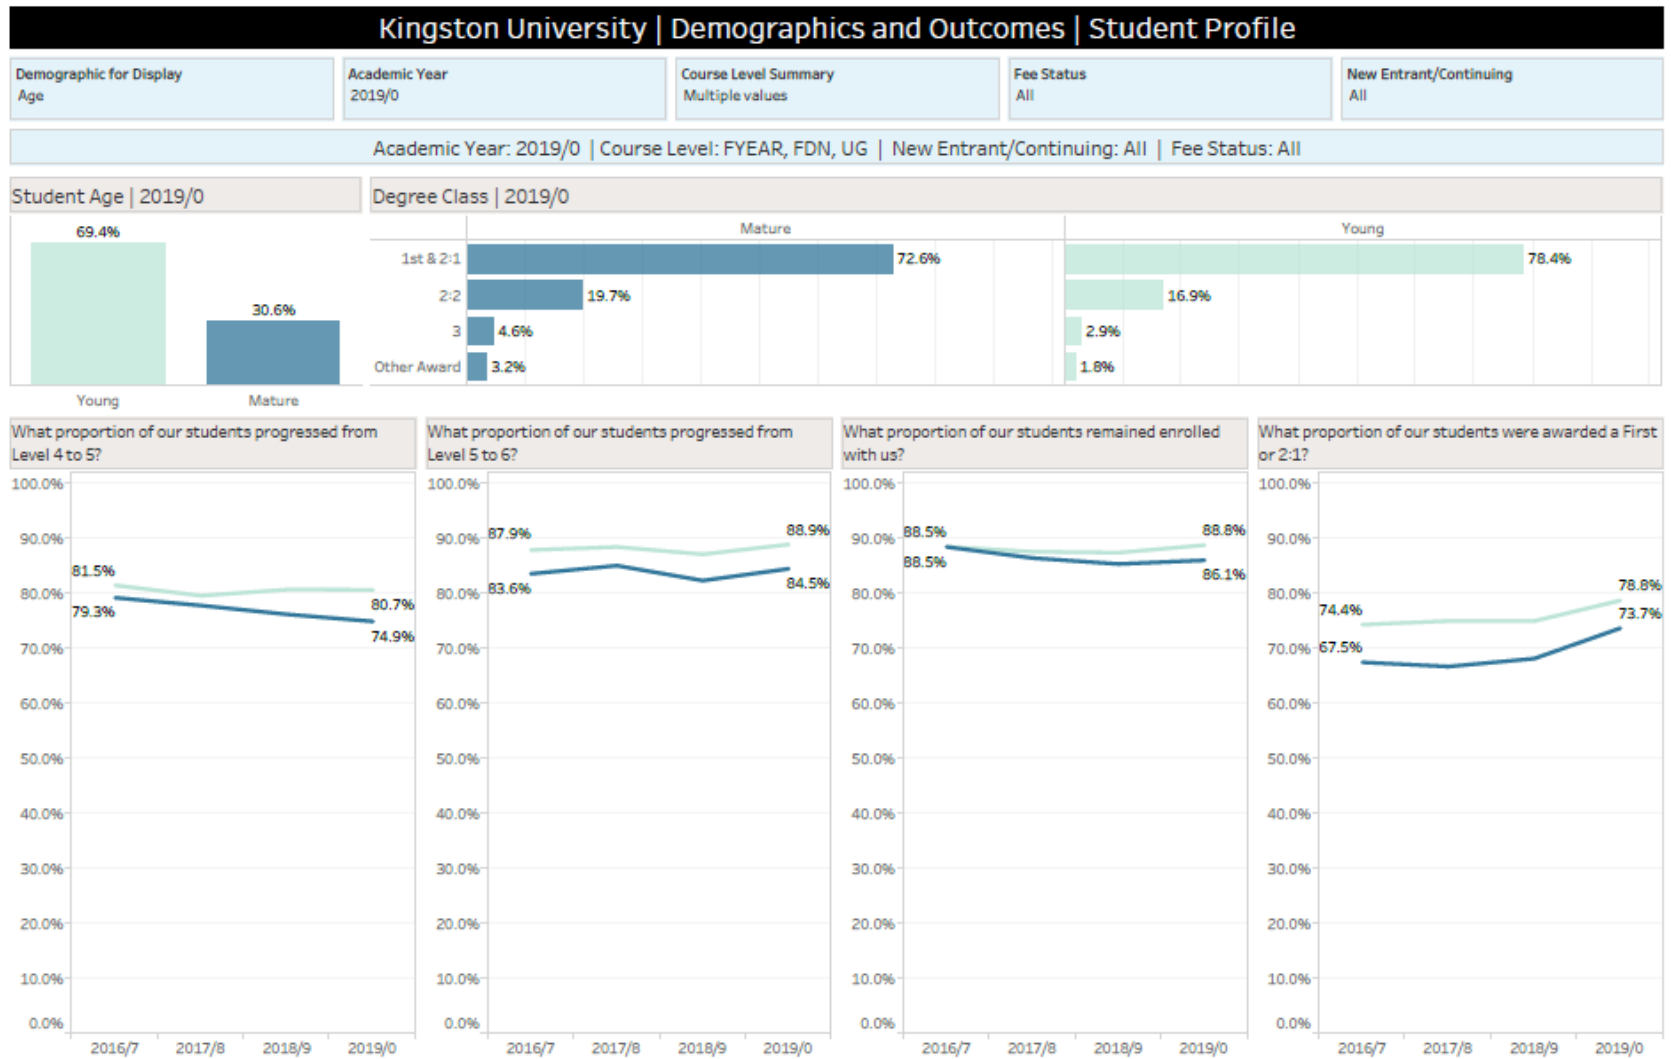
Kingston University | Demographics and Outcomes | Student Profile

Demographic for Display
Age

Academic Year
2019/0

Course Level Summary
Multiple values

Fee Status
All

New Entrant/Continuing
All

Academic Year: 2019/0 | Course Level: FYEAR, FDN, UG | New Entrant/Continuing: All | Fee Status: All

Student Age | 2019/0

69.4%
30.6%
Young
Mature

Degree Class | 2019/0

| | Mature | Young |
|---|---|---|
| 1st & 2:1 | 72.6% | 78.4% |
| 2:2 | 19.7% | 16.9% |
| 3 | 4.6% | 2.9% |
| Other Award | 3.2% | 1.8% |

What proportion of our students progressed from Level 4 to 5?

100.0%
90.0%
80.0%
70.0%
60.0%
50.0%
40.0%
30.0%
20.0%
10.0%
0.0%
81.5%
79.3%
80.7%
74.9%
2016/7
2017/8
2018/9
2019/0

What proportion of our students progressed from Level 5 to 6?

100.0%
90.0%
80.0%
70.0%
60.0%
50.0%
40.0%
30.0%
20.0%
10.0%
0.0%
87.9%
83.6%
88.9%
84.5%
2016/7
2017/8
2018/9
2019/0

What proportion of our students remained enrolled with us?

100.0%
90.0%
80.0%
70.0%
60.0%
50.0%
40.0%
30.0%
20.0%
10.0%
0.0%
88.5%
88.5%
88.8%
86.1%
2016/7
2017/8
2018/9
2019/0

What proportion of our students were awarded a First or 2:1?

100.0%
90.0%
80.0%
70.0%
60.0%
50.0%
40.0%
30.0%
20.0%
10.0%
0.0%
74.4%
67.5%
78.8%
73.7%
2016/7
2017/8
2018/9
2019/0